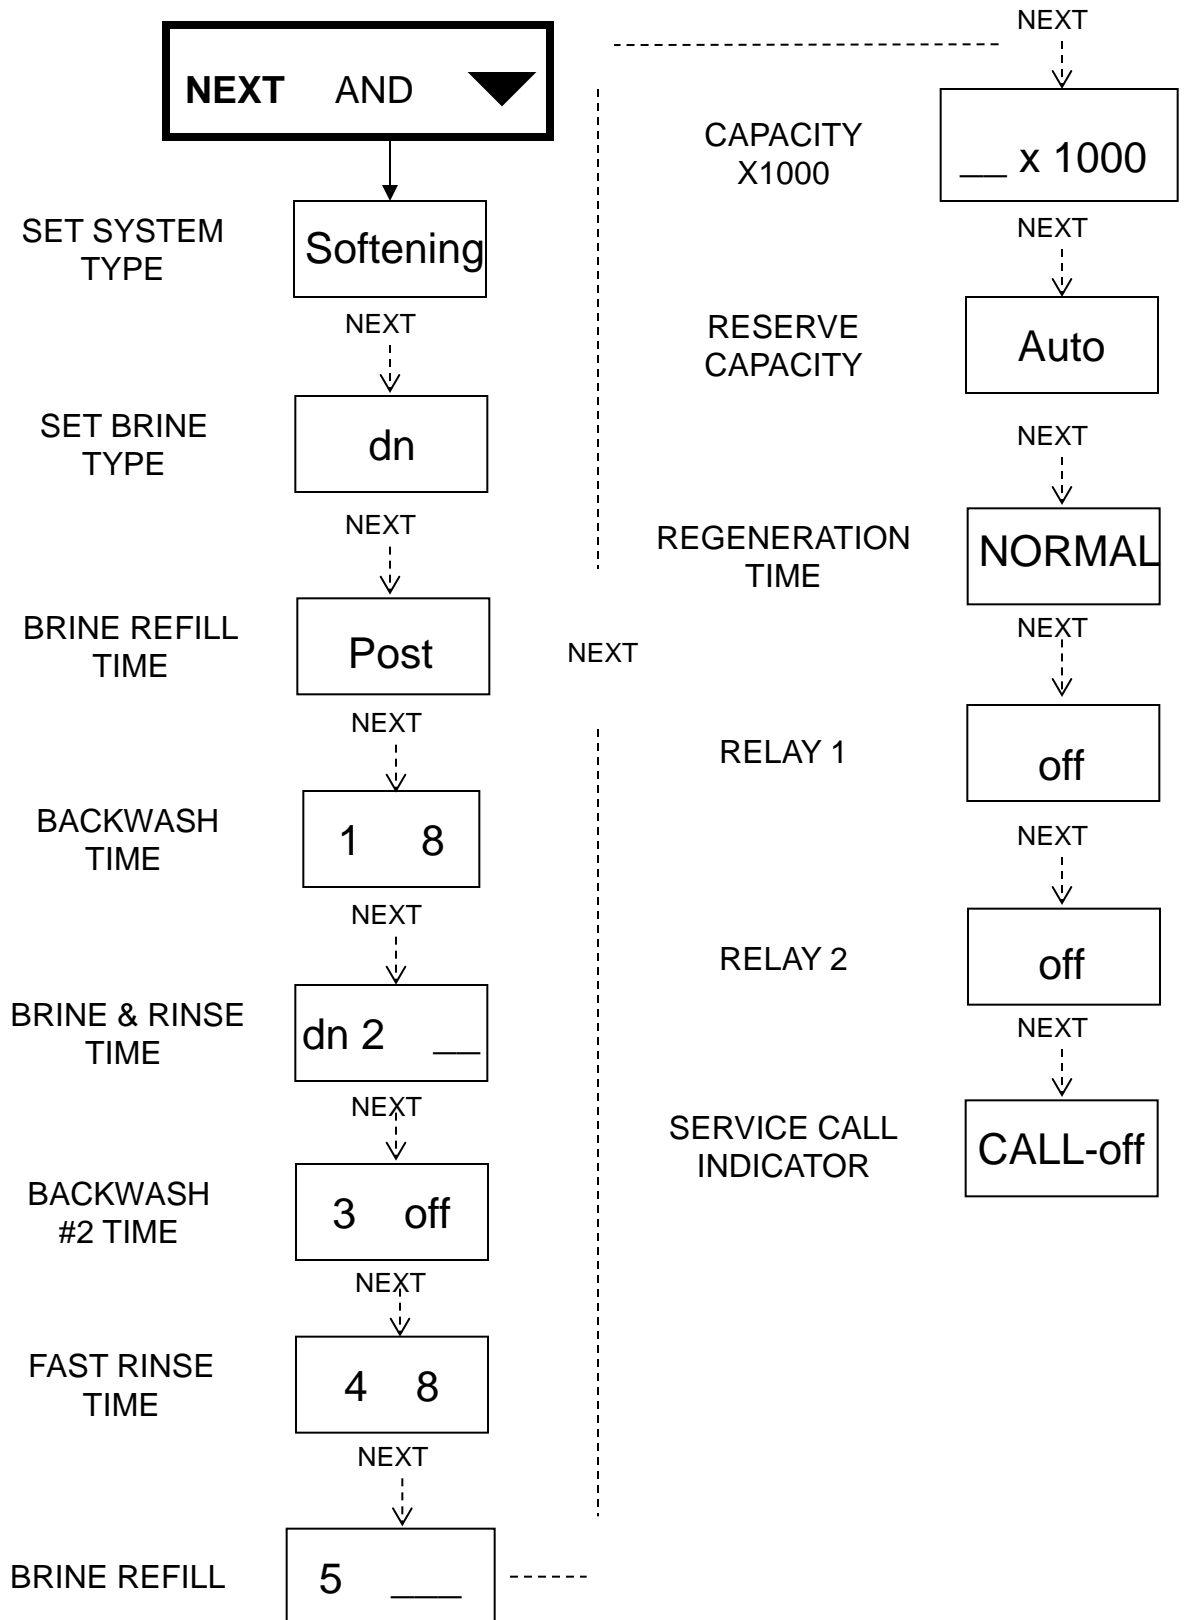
NEXT AND ▼

SET SYSTEM TYPE

Softening

NEXT

SET BRINE TYPE

dn

NEXT

BRINE REFILL TIME

Post

NEXT

BACKWASH TIME

1 8

NEXT

BRINE & RINSE TIME

dn 2 __

NEXT

BACKWASH #2 TIME

3 off

NEXT

FAST RINSE TIME

4 8

NEXT

BRINE REFILL

5 ___

NEXT

NEXT

CAPACITY X1000

__ x 1000

NEXT

RESERVE CAPACITY

Auto

NEXT

REGENERATION TIME

NORMAL

NEXT

RELAY 1

off

NEXT

RELAY 2

off

NEXT

SERVICE CALL INDICATOR

CALL-off